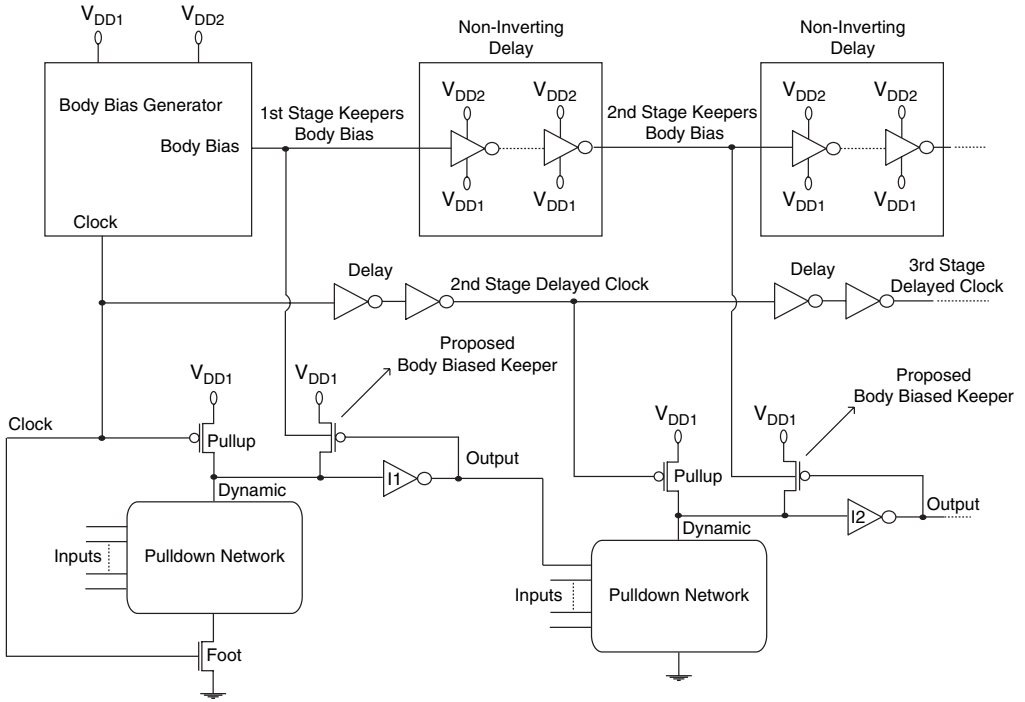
$V_{DD1}$ $V_{DD2}$

Non-Inverting Delay

Non-Inverting Delay

Body Bias Generator

Body Bias

Clock

1st Stage Keepers Body Bias

$V_{DD2}$ $V_{DD2}$

$V_{DD1}$ $V_{DD1}$

2nd Stage Keepers Body Bias

$V_{DD2}$ $V_{DD2}$

$V_{DD1}$ $V_{DD1}$

Delay

2nd Stage Delayed Clock

Delay

3rd Stage Delayed Clock

Proposed Body Biased Keeper

$V_{DD1}$

$V_{DD1}$

Clock

Pullup

Output

I1

Dynamic

Inputs

Pulldown Network

Foot

Proposed Body Biased Keeper

$V_{DD1}$

$V_{DD1}$

Pullup

Dynamic

I2

Output

Inputs

Pulldown Network